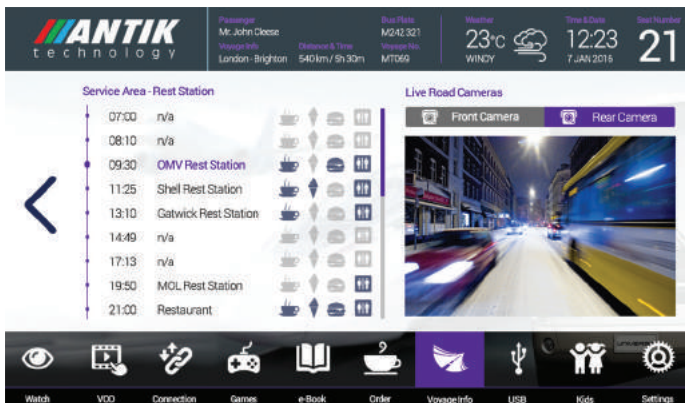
ANTIK
technology

Passenger
Mr. John Cleese
Voyage Info
London - Brighton

Distance & Time
540 km / 5h 30m

Bus Plate
M242 321
Voyage No.
MT069

Weather
23°C
WINDY

Time & Date
12:23
7 JAN 2016

Seat Number
21

Service Area - Rest Station

| | |
|---|---|
| 07:00 | n/a |
| 08:10 | n/a |
| 09:30 | OMV Rest Station |
| 11:25 | Shell Rest Station |
| 13:10 | Gatwick Rest Station |
| 14:49 | n/a |
| 17:13 | n/a |
| 19:50 | MOL Rest Station |
| 21:00 | Restaurant |

Live Road Cameras

Front Camera
Rear Camera

Watch
VOD
Connection
Games
e-Book
Order
Voyage Info
USB
Kids
Settings